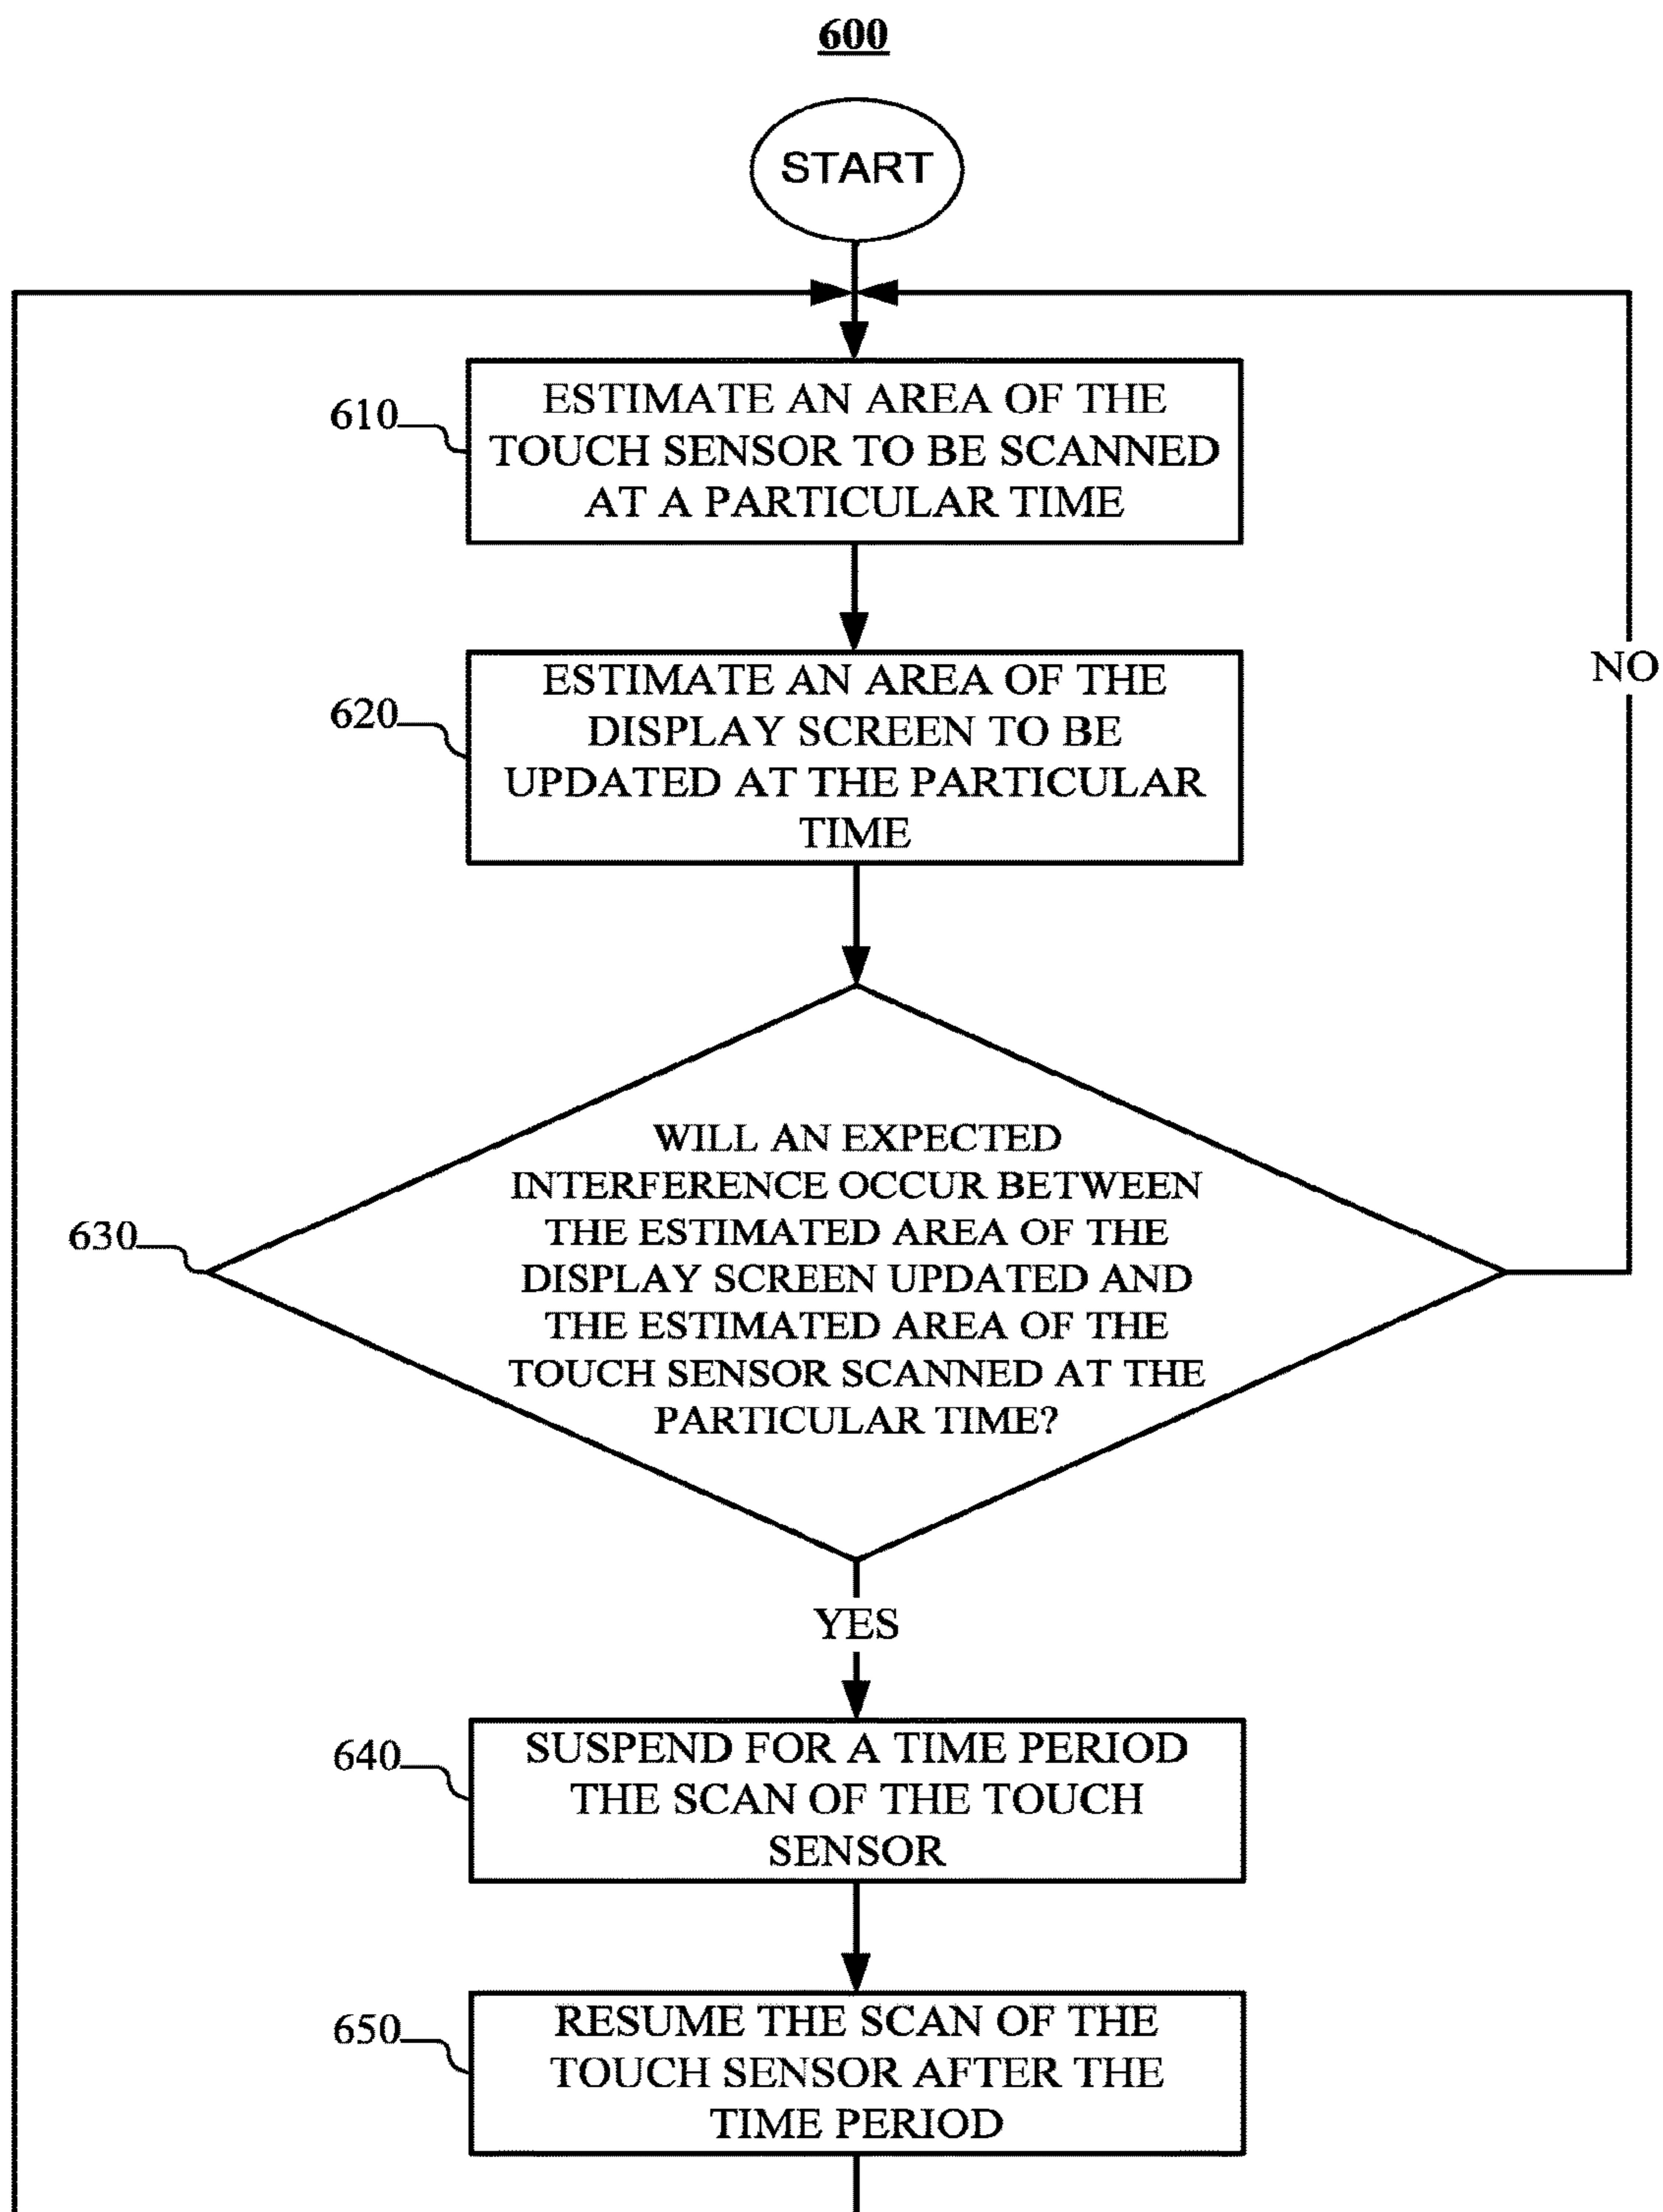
600

START

610

ESTIMATE AN AREA OF THE TOUCH SENSOR TO BE SCANNED AT A PARTICULAR TIME

620

ESTIMATE AN AREA OF THE DISPLAY SCREEN TO BE UPDATED AT THE PARTICULAR TIME

NO

630

WILL AN EXPECTED INTERFERENCE OCCUR BETWEEN THE ESTIMATED AREA OF THE DISPLAY SCREEN UPDATED AND THE ESTIMATED AREA OF THE TOUCH SENSOR SCANNED AT THE PARTICULAR TIME?

YES

640

SUSPEND FOR A TIME PERIOD THE SCAN OF THE TOUCH SENSOR

650

RESUME THE SCAN OF THE TOUCH SENSOR AFTER THE TIME PERIOD